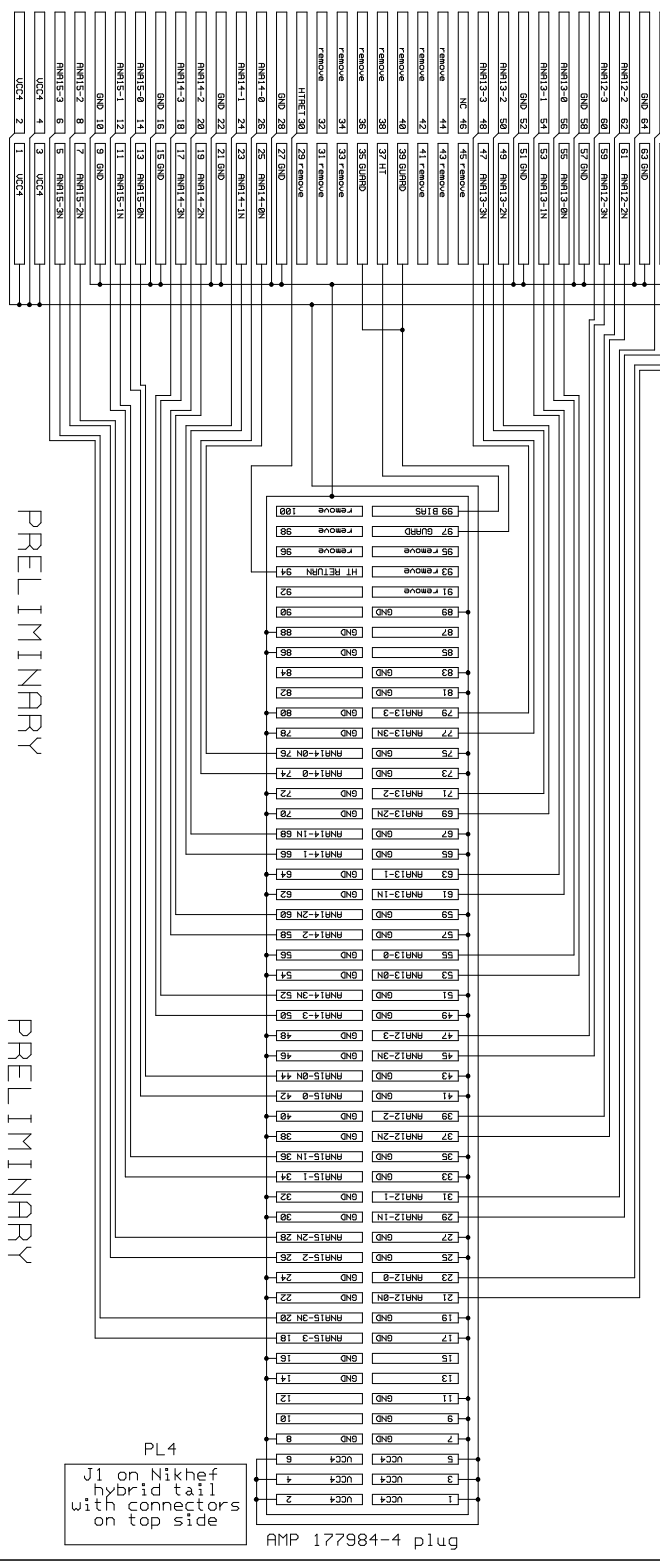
VCC4 2
1 VCC4
VCC4 4
3 VCC4
ANA15-3 6
5 ANA15-3N
ANA15-2 8
7 ANA15-2N
GND 10
9 GND
ANA15-1 12
11 ANA15-1N
ANA15-0 14
13 ANA15-0N
GND 16
15 GND
ANA14-3 18
17 ANA14-3N
ANA14-2 20
19 ANA14-2N
GND 22
21 GND
ANA14-1 24
23 ANA14-1N
ANA14-0 26
25 ANA14-0N
GND 28
27 GND
HTRET 30
29 remove
remove 32
31 remove
remove 34
33 remove
remove 36
35 GUARD
remove 38
37 HT
remove 40
39 GUARD
remove 42
41 remove
remove 44
43 remove
NC 46
45 remove
ANA13-3 48
47 ANA13-3N
ANA13-2 50
49 ANA13-2N
GND 52
51 GND
ANA13-1 54
53 ANA13-1N
ANA13-0 56
55 ANA13-0N
GND 58
57 GND
ANA12-3 60
59 ANA12-3N
ANA12-2 62
61 ANA12-2N
GND 64
63 GND

PRELIMINARY

PRELIMINARY

| remove 100 | 99 BIAS |
|---|---|
| remove 98 | 97 GUARD |
| remove 96 | 95 remove |
| HT RETURN 94 | 93 remove |
| 92 | 91 remove |
| 90 | GND 89 |
| GND 88 | 87 |
| GND 86 | 85 |
| 84 | GND 83 |
| 82 | GND 81 |
| GND 80 | 79 ANA13-3 |
| GND 78 | 77 ANA13-3N |
| ANA14-0N 76 | GND 75 |
| ANA14-0 74 | GND 73 |
| GND 72 | 71 ANA13-2 |
| GND 70 | 69 ANA13-2N |
| ANA14-1N 68 | GND 67 |
| ANA14-1 66 | GND 65 |
| GND 64 | 63 ANA13-1 |
| GND 62 | 61 ANA13-1N |
| ANA14-2N 60 | GND 59 |
| ANA14-2 58 | GND 57 |
| GND 56 | 55 ANA13-0 |
| GND 54 | 53 ANA13-0N |
| ANA14-3N 52 | GND 51 |
| ANA14-3 50 | GND 49 |
| GND 48 | 47 ANA12-3 |
| GND 46 | 45 ANA12-3N |
| ANA15-0N 44 | GND 43 |
| ANA15-0 42 | GND 41 |
| GND 40 | 39 ANA12-2 |
| GND 38 | 37 ANA12-2N |
| ANA15-1N 36 | GND 35 |
| ANA15-1 34 | GND 33 |
| GND 32 | 31 ANA12-1 |
| GND 30 | 29 ANA12-1N |
| ANA15-2N 28 | GND 27 |
| ANA15-2 26 | GND 25 |
| GND 24 | 23 ANA12-0 |
| GND 22 | 21 ANA12-0N |
| ANA15-3N 20 | GND 19 |
| ANA15-3 18 | GND 17 |
| GND 16 | 15 |
| GND 14 | 13 |
| 12 | GND 11 |
| 10 | GND 9 |
| GND 8 | GND 7 |
| VCC4 6 | VCC4 5 |
| VCC4 4 | VCC4 3 |
| VCC4 2 | VCC4 1 |

PL4
J1 on Nikhef hybrid tail with connectors on top side

AMP 177984-4 plug